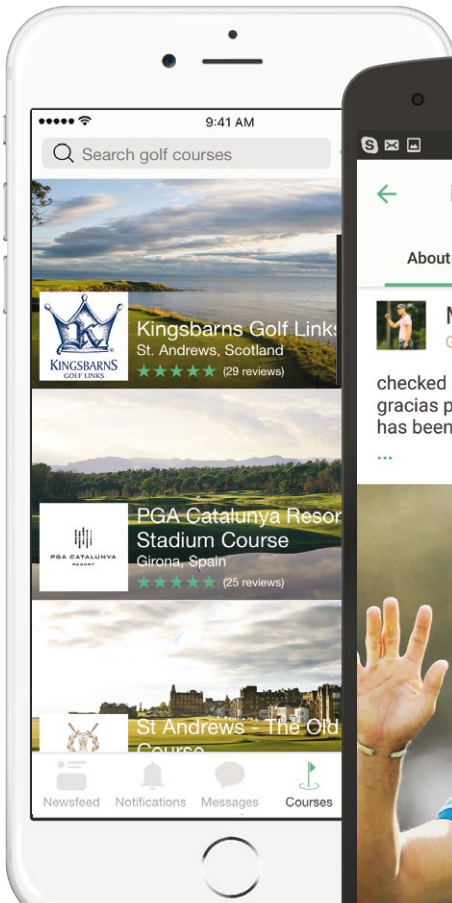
9:41 AM

Search golf courses

KINGSBARNS GOLF LINKS

Kingsbarns Golf Links
St. Andrews, Scotland
(29 reviews)

PGA CATALUNYA RESORT

PGA Catalunya Resor
Stadium Course
Girona, Spain
(25 reviews)

St Andrews - The Old
Course

Newsfeed
Notifications
Messages
Courses

About

checked
gracias p
has been
...